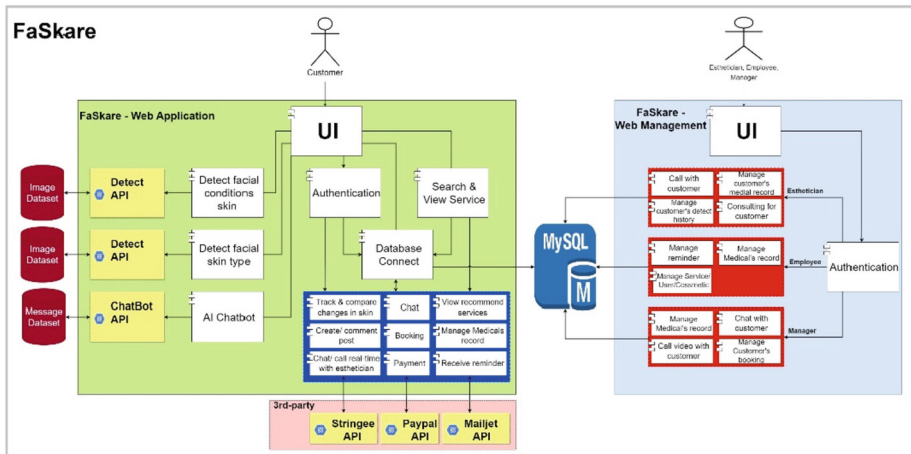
FaSkare

Customer

Esthetician, Employee, Manager

FaSkare - Web Application

UI

Image Dataset

Detect API

Detect facial conditions skin

Image Dataset

Detect API

Detect facial skin type

Message Dataset

ChatBot API

AI Chatbot

Authentication

Search & View Service

Database Connect

Track & compare changes in skin

Chat

View recommend services

Create/ comment post

Booking

Manage Medicals record

Chat/ call real time with esthetician

Payment

Receive reminder

3rd-party

Stringee API

Paypal API

Mailjet API

MySQL

M

FaSkare - Web Management

UI

Call with customer

Manage customer's medial record

Manage customer's detect history

Consulting for customer

Esthotician

Manage reminder

Manage Medical's record

Manage Service/ User/Cosmetic

Employee

Authentication

Manage Medical's record

Chat with customer

Call video with customer

Manage Customer's booking

Manager